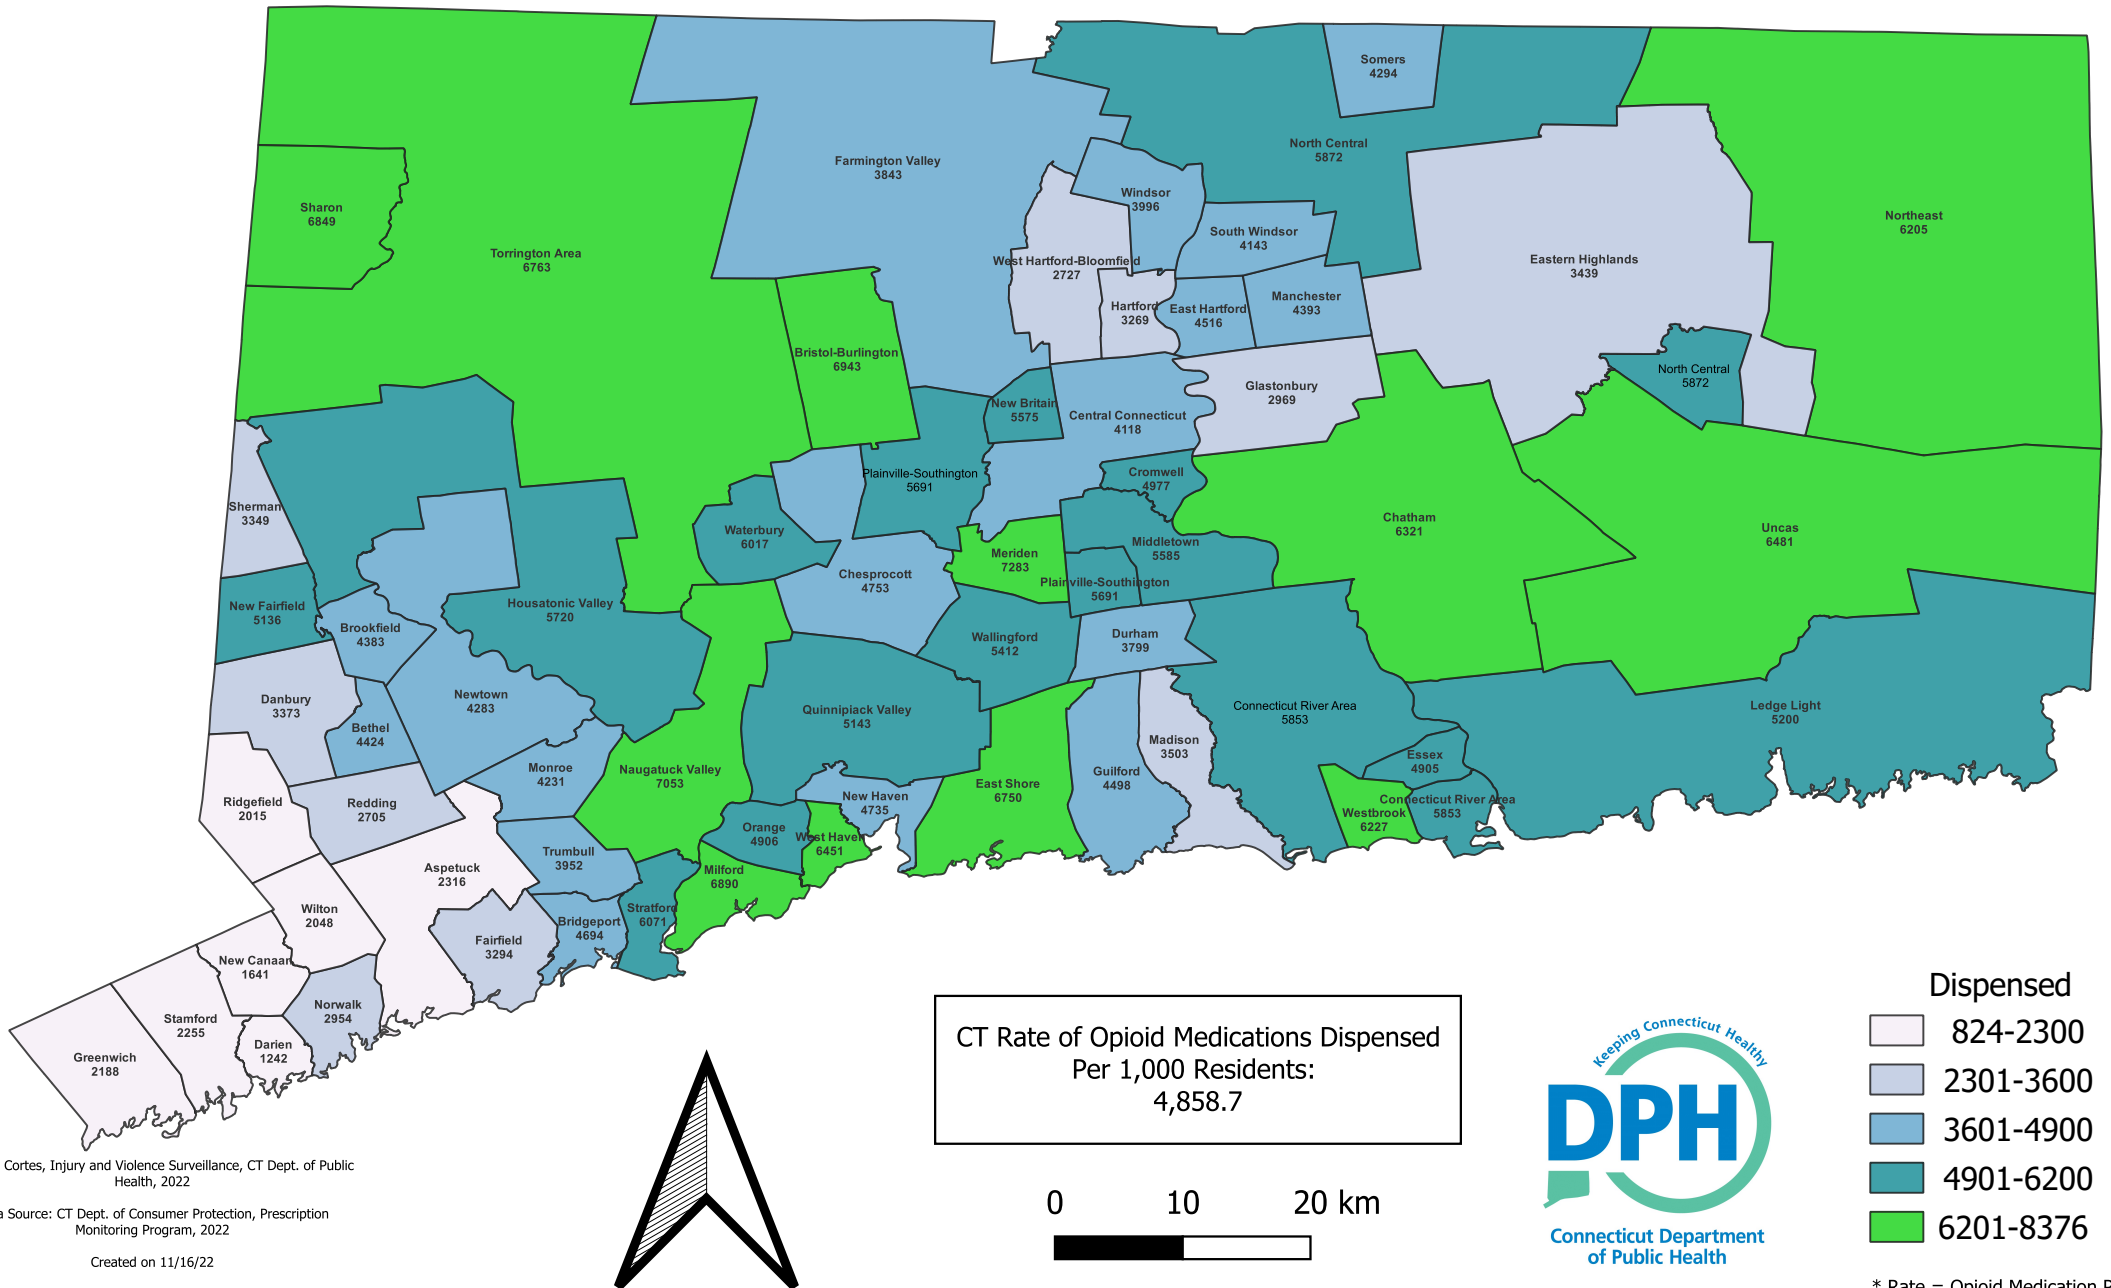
Somers
4294

North Central
5872

Farmington Valley
3843

Windsor
3996

South Windsor
4143

Sharon
6849

Torrington Area
6763

Northeast
6205

Eastern Highlands
3439

West Hartford-Bloomfield
2727

Hartford
3269

East Hartford
4516

Manchester
4393

Bristol-Burlington
6943

North Central
5872

Glastonbury
2969

New Britain
5575

Central Connecticut
4118

Sherman
3349

Plainville-Southington
5691

Cromwell
4977

Chatham
6321

Uncas
6481

Waterbury
6017

Meriden
7283

Middletown
5585

Chesprocott
4753

New Fairfield
5136

Housatonic Valley
5720

Plainville-Southington
5691

Brookfield
4383

Wallingford
5412

Durham
3799

Danbury
3373

Newtown
4283

Connecticut River Area
5853

Ledge Light
5200

Bethel
4424

Quinnipiack Valley
5143

Madison
3503

Essex
4905

Monroe
4231

Naugatuck Valley
7053

East Shore
6750

Guilford
4498

Ridgefield
2015

Redding
2705

New Haven
4735

Connecticut River Area
5853

Westbrook
6227

Orange
4906

West Haven
6451

Trumbull
3952

Aspetuck
2316

Milford
6890

Wilton
2048

Stratford
6071

Bridgeport
4694

Fairfield
3294

New Canaan
1641

Norwalk
2954

Stamford
2255

Darien
1242

Greenwich
2188

CT Rate of Opioid Medications Dispensed Per 1,000 Residents:
4,858.7

Keeping Connecticut Healthy
DPH
Connecticut Department of Public Health

Dispensed
824-2300
2301-3600
3601-4900
4901-6200
6201-8376

Cortes, Injury and Violence Surveillance, CT Dept. of Public Health, 2022

a Source: CT Dept. of Consumer Protection, Prescription Monitoring Program, 2022

Created on 11/16/22

0 10 20 km

* Rate = Opioid Medication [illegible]